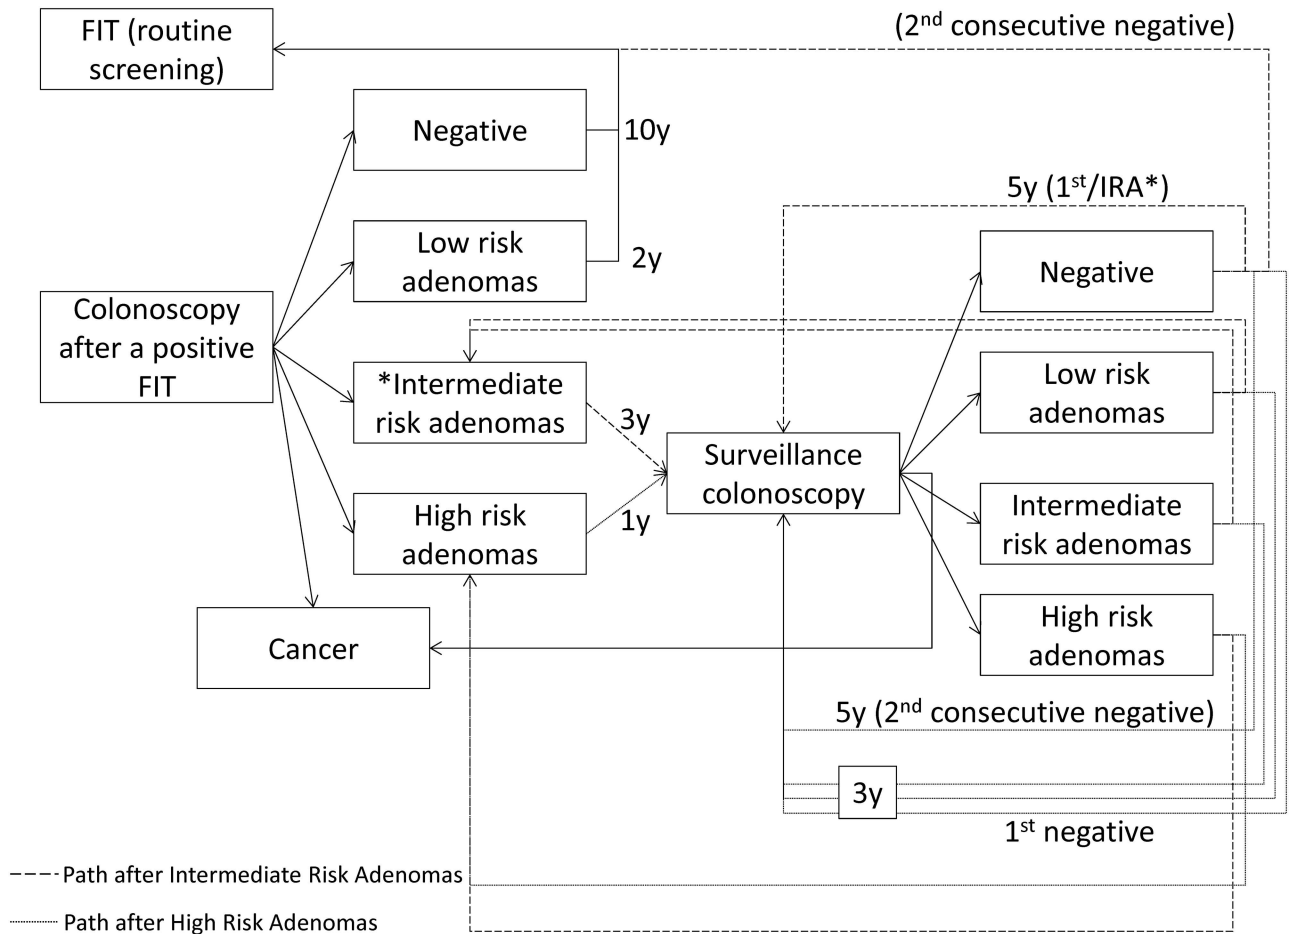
FIT (routine screening)

(2$^{nd}$ consecutive negative)

Negative

10y

Low risk adenomas

2y

5y (1$^{st}$/IRA*)

Negative

Colonoscopy after a positive FIT

*Intermediate risk adenomas

3y

Surveillance colonoscopy

Low risk adenomas

High risk adenomas

1y

Intermediate risk adenomas

Cancer

High risk adenomas

5y (2$^{nd}$ consecutive negative)

3y

1$^{st}$ negative

Path after Intermediate Risk Adenomas

Path after High Risk Adenomas